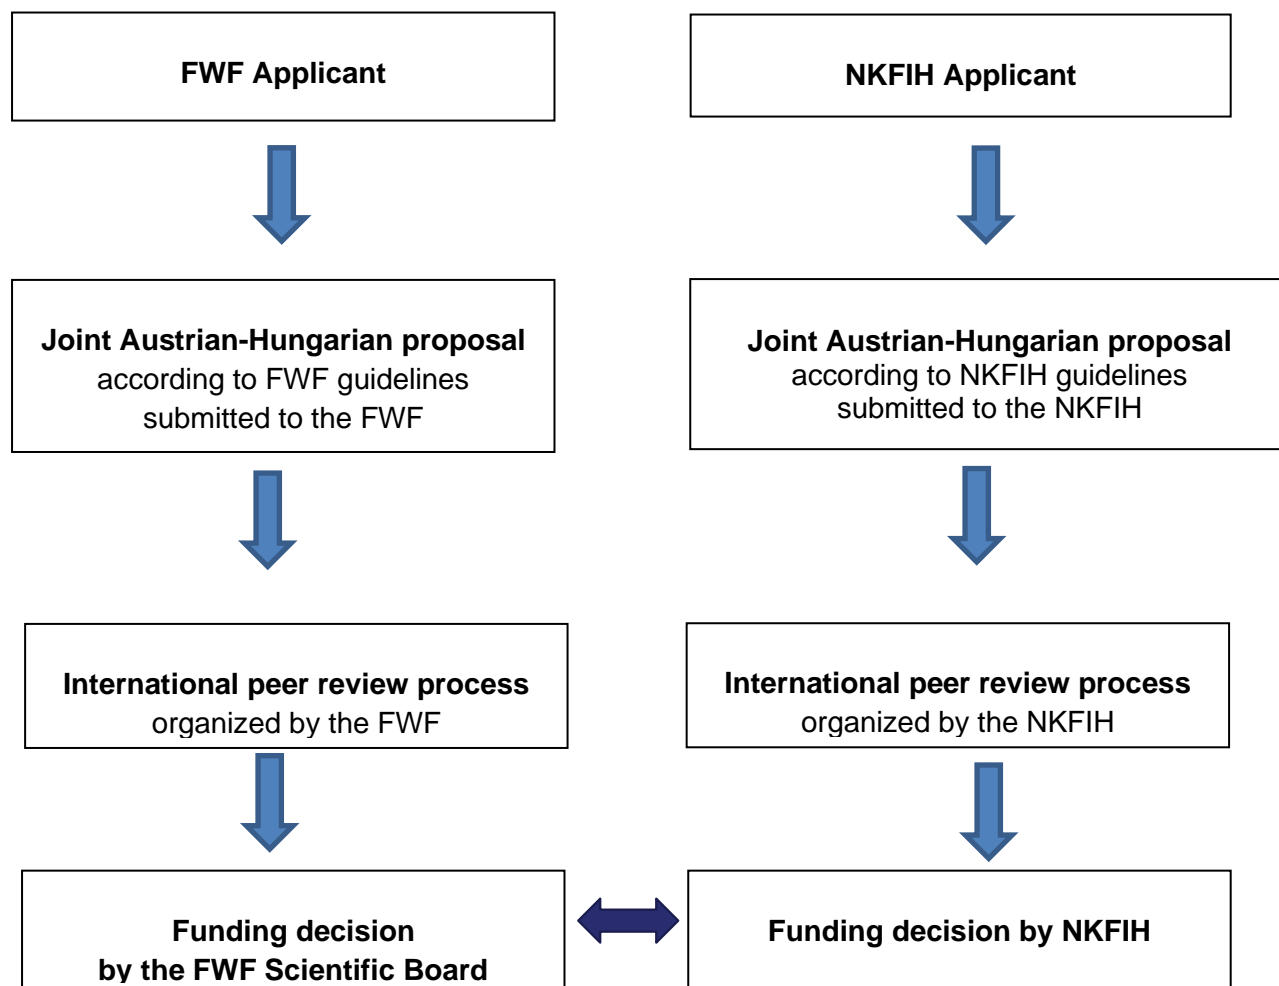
FWF Applicant

NKFIH Applicant

Joint Austrian-Hungarian proposal
according to FWF guidelines
submitted to the FWF

Joint Austrian-Hungarian proposal
according to NKFIH guidelines
submitted to the NKFIH

International peer review process
organized by the FWF

International peer review process
organized by the NKFIH

Funding decision
by the FWF Scientific Board

Funding decision by NKFIH